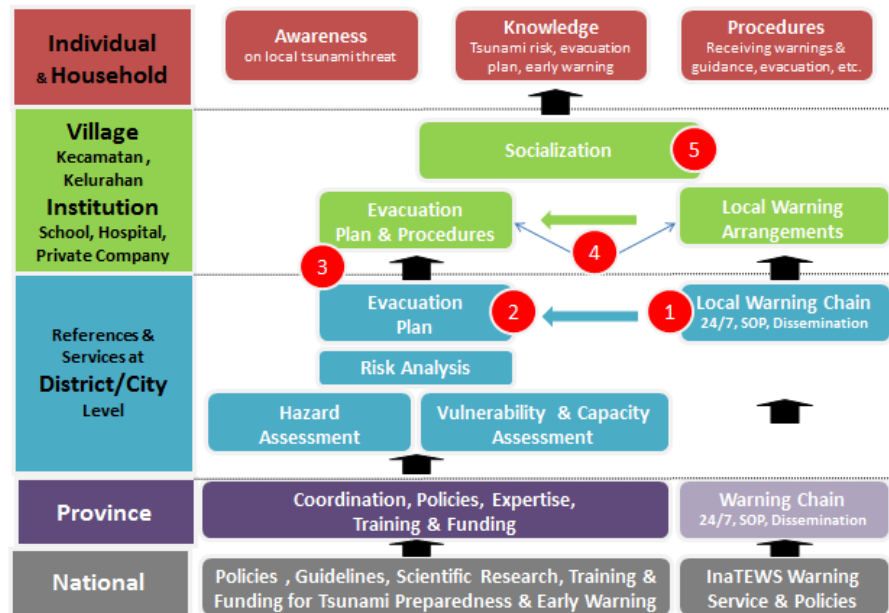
Individual & Household

Awareness on local tsunami threat

Knowledge Tsunami risk, evacuation plan, early warning

Procedures Receiving warnings & guidance, evacuation, etc.

Village Kecamatan , Kelurahan Institution School, Hospital, Private Company

Socialization 5

Evacuation Plan & Procedures

4

Local Warning Arrangements

3

References & Services at District/City Level

Evacuation Plan 2

1 Local Warning Chain 24/7, SOP, Dissemination

Risk Analysis

Hazard Assessment

Vulnerability & Capacity Assessment

Province

Coordination, Policies, Expertise, Training & Funding

Warning Chain 24/7, SOP, Dissemination

National

Policies , Guidelines, Scientific Research, Training & Funding for Tsunami Preparedness & Early Warning

InaTEWS Warning Service & Policies